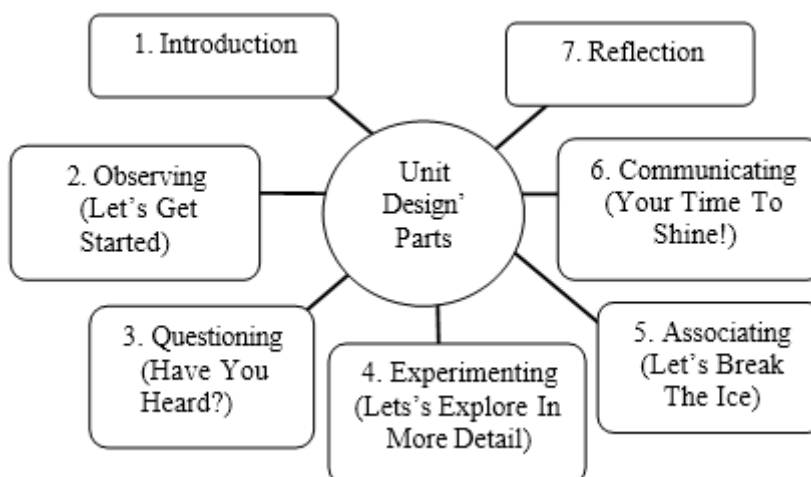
1. Introduction

7. Reflection

Unit Design' Parts

2. Observing (Let's Get Started)

6. Communicating (Your Time To Shine!)

3. Questioning (Have You Heard?)

4. Experimenting (Lets's Explore In More Detail)

5. Associating (Let's Break The Ice)